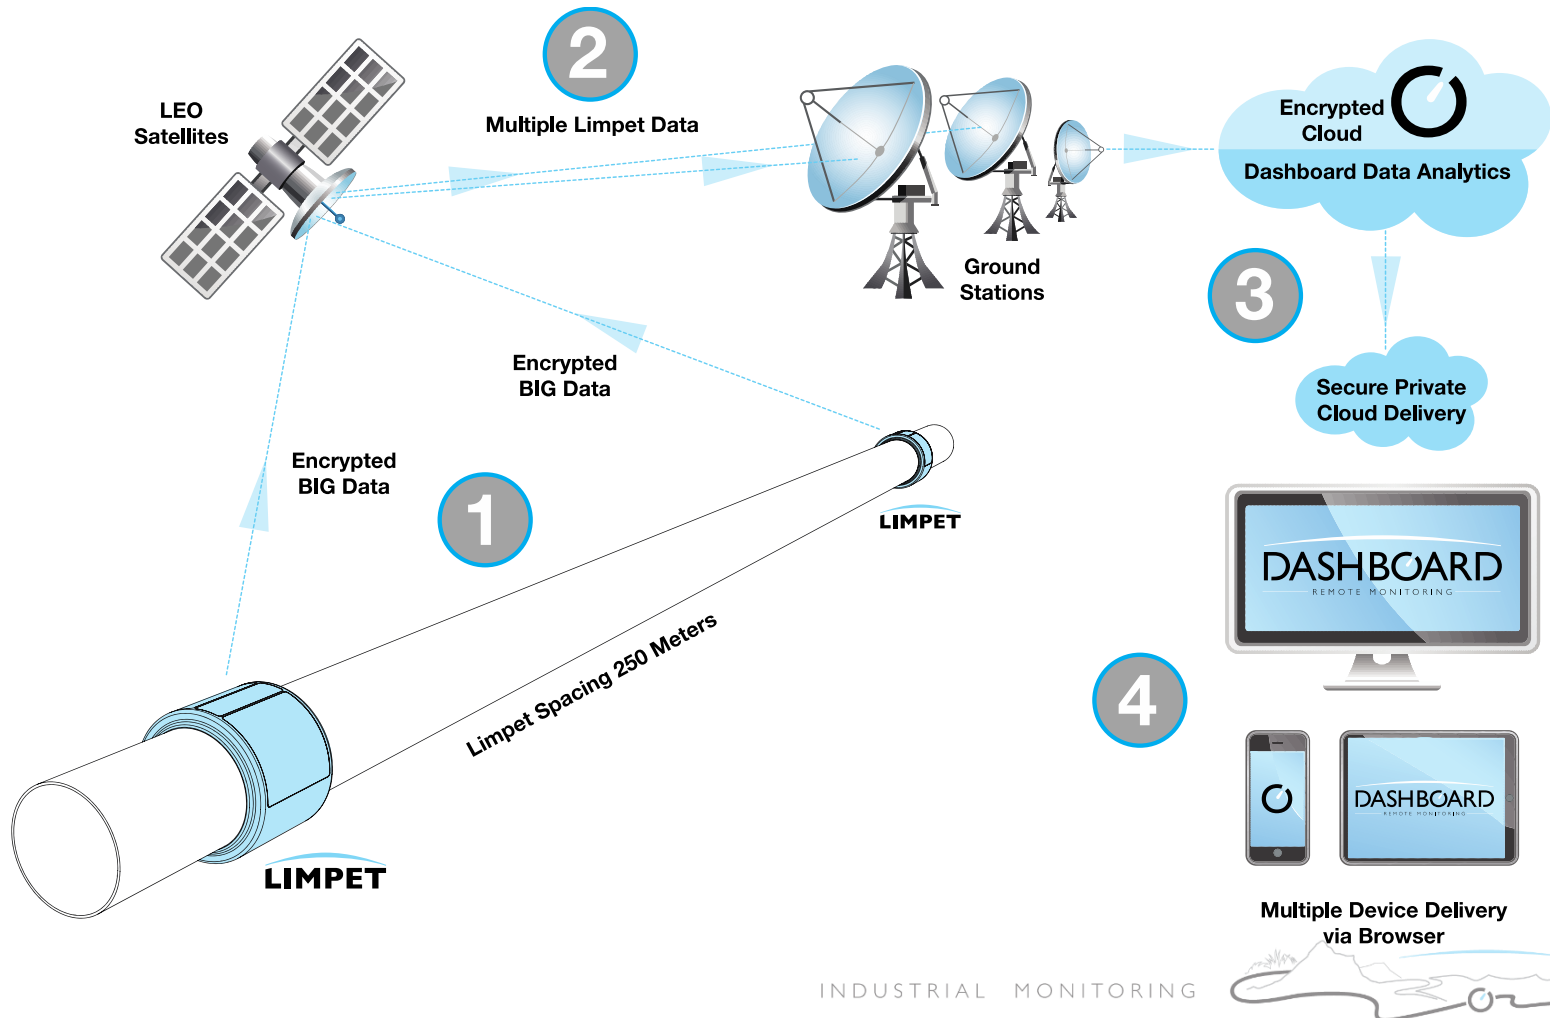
LEO Satellites

2

Multiple Limpet Data

Encrypted Cloud

Dashboard Data Analytics

Ground Stations

3

Secure Private Cloud Delivery

Encrypted BIG Data

Encrypted BIG Data

1

LIMPET

DASHBOARD
REMOTE MONITORING

Limpet Spacing 250 Meters

4

DASHBOARD
REMOTE MONITORING

LIMPET

Multiple Device Delivery via Browser

INDUSTRIAL MONITORING